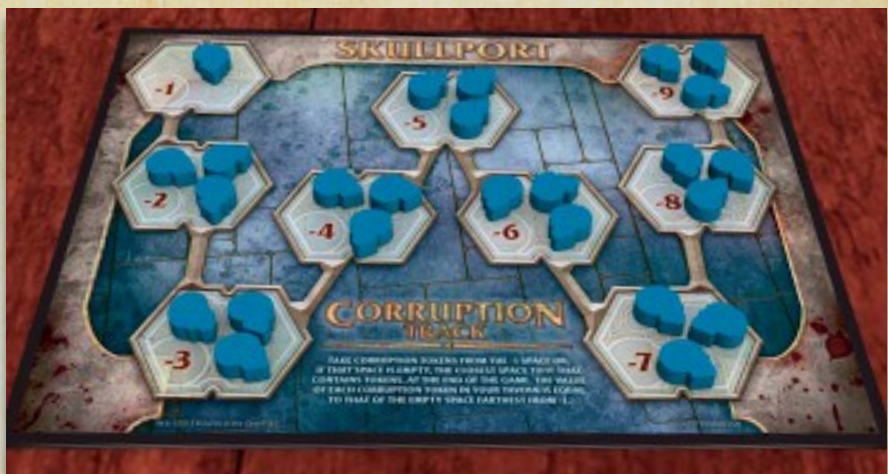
SKULLPORT

-1

-5

-9

-2

-4

-6

-8

-3

-7

CORRUPTION TRACK

Take corruption tokens from the -1 space or, if that space is empty, the closest space to it that contains tokens. At the end of the game, the value of each corruption token in your tavern is equal to that of the empty space farthest from -1.

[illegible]

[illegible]